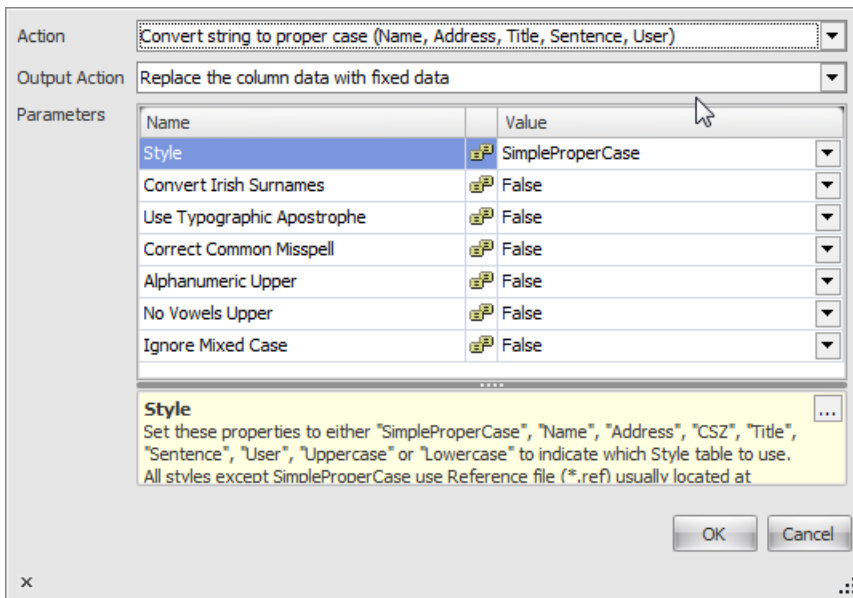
Action
Convert string to proper case (Name, Address, Title, Sentence, User)

Output Action
Replace the column data with fixed data

Parameters

| Name | | Value |
|---|---|---|
| Style | | SimpleProperCase |
| Convert Irish Surnames | | False |
| Use Typographic Apostrophe | | False |
| Correct Common Misspell | | False |
| Alphanumeric Upper | | False |
| No Vowels Upper | | False |
| Ignore Mixed Case | | False |

Style
Set these properties to either "SimpleProperCase", "Name", "Address", "CSZ", "Title", "Sentence", "User", "Uppercase" or "Lowercase" to indicate which Style table to use. All styles except SimpleProperCase use Reference file (*.ref) usually located at

...

OK
Cancel

×